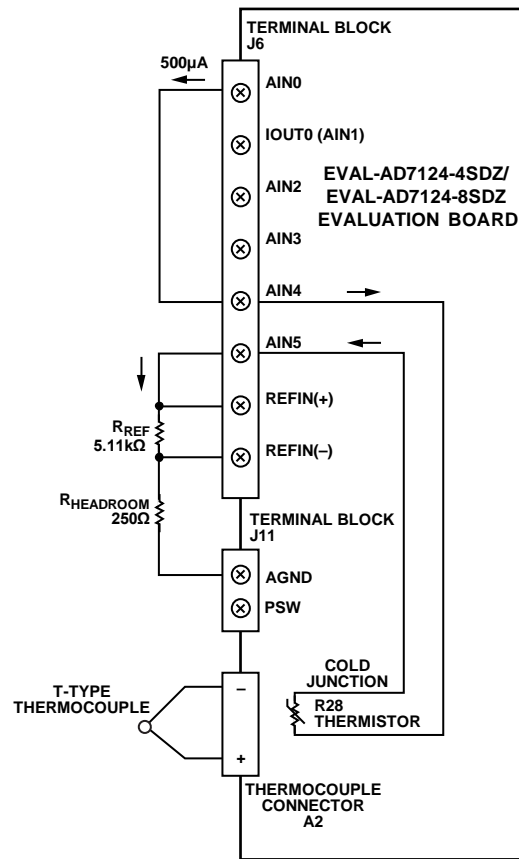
TERMINAL BLOCK J6

500µA

AIN0

IOUT0 (AIN1)

AIN2

AIN3

AIN4

AIN5

REFIN(+)

REFIN(–)

EVAL-AD7124-4SDZ/ EVAL-AD7124-8SDZ EVALUATION BOARD

$R_{REF}$ 5.11kΩ

$R_{HEADROOM}$ 250Ω

TERMINAL BLOCK J11

AGND

PSW

COLD JUNCTION

R28 THERMISTOR

T-TYPE THERMOCOUPLE

–

+

THERMOCOUPLE CONNECTOR A2